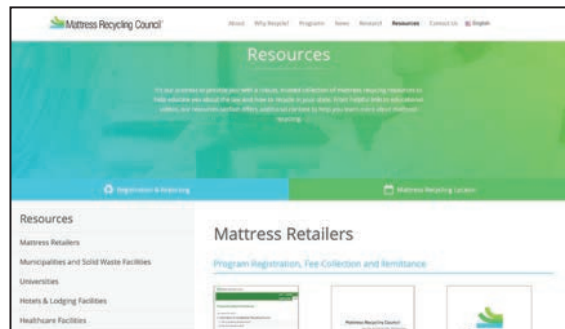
Mattress Recycling Council

About Why Recycle? Programs News Research Resources Contact Us English

Resources

It's our mission to provide you with a robust, trusted collection of mattress recycling resources to help educate you about the law and how to recycle in your state. From FAQs to info to educational videos, our resources section offers additional content to help you learn more about mattress recycling.

Registration & Reporting

Mattress Recycling Locator

Resources

Mattress Retailers

Municipalities and Solid Waste Facilities

Universities

Hotels & Lodging Facilities

Healthcare Facilities

Mattress Retailers

Program Registration, Fee Collection and Remittance

Mattress Recycling Council